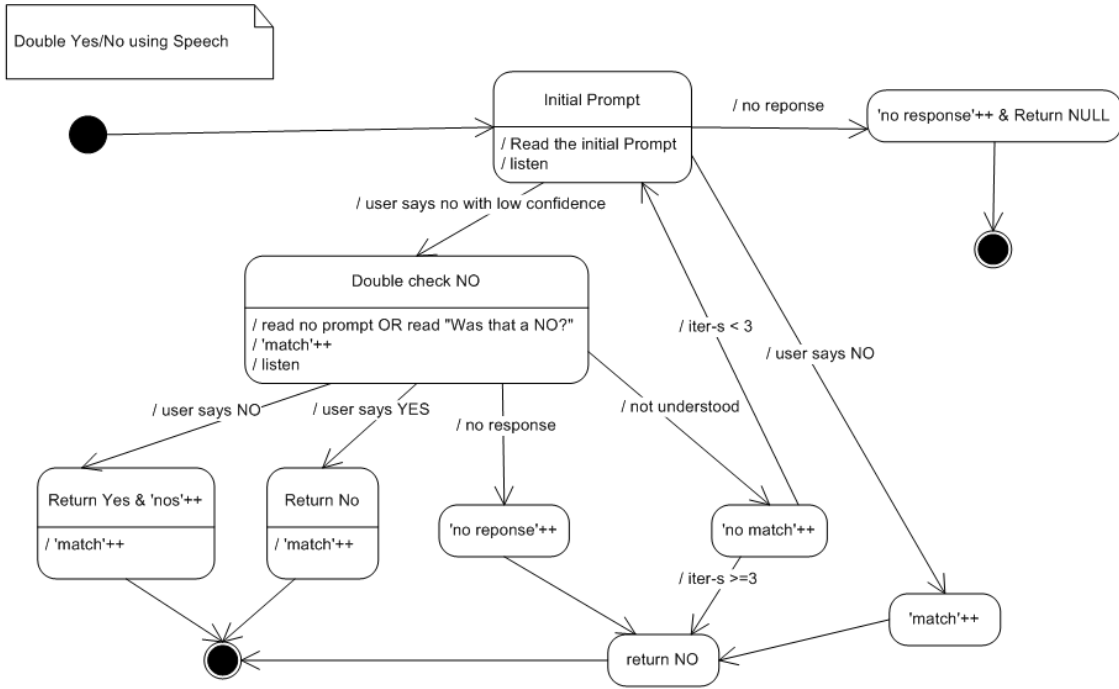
Double Yes/No using Speech

Initial Prompt

/ Read the initial Prompt
/ listen

/ no reponse

'no response'++ & Return NULL

/ user says no with low confidence

Double check NO

/ read no prompt OR read "Was that a NO?"
/ 'match'++
/ listen

/ iter-s < 3

/ user says NO

/ user says NO

/ user says YES

/ no response

/ not understood

Return Yes & 'nos'++

/ 'match'++

Return No

/ 'match'++

'no reponse'++

'no match'++

/ iter-s >=3

'match'++

return NO